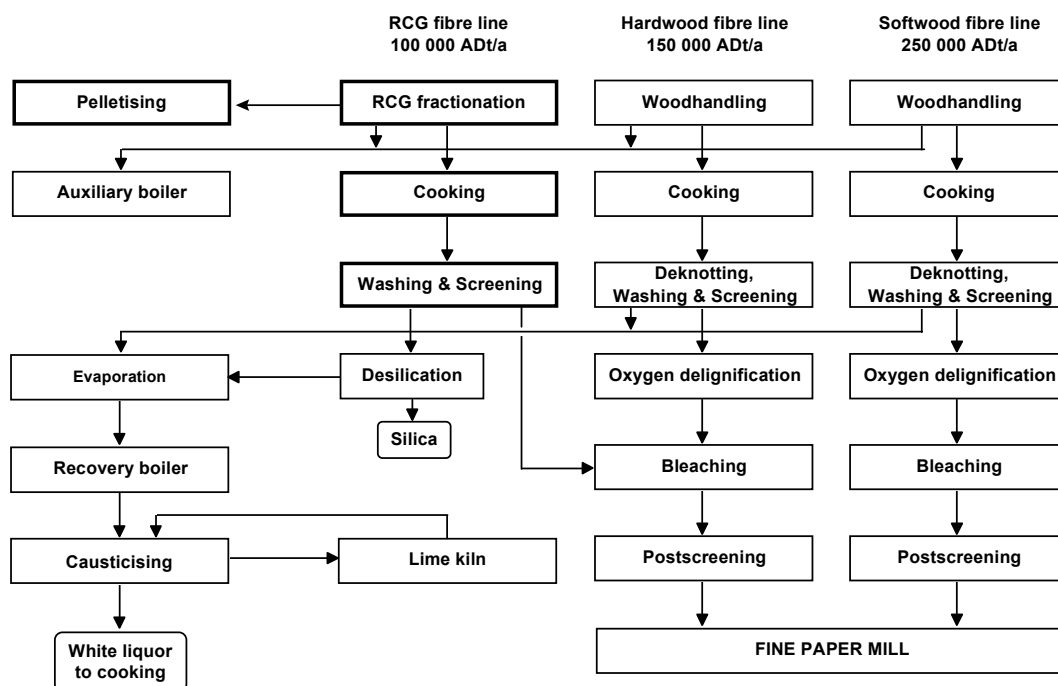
RCG fibre line
100 000 ADt/a

Hardwood fibre line
150 000 ADt/a

Softwood fibre line
250 000 ADt/a

Pelletising

RCG fractionation

Woodhandling

Woodhandling

Auxiliary boiler

Cooking

Cooking

Cooking

Washing & Screening

Deknotting, Washing & Screening

Deknotting, Washing & Screening

Evaporation

Desilication

Oxygen delignification

Oxygen delignification

Silica

Recovery boiler

Bleaching

Bleaching

Causticising

Lime kiln

Postscreening

Postscreening

White liquor to cooking

FINE PAPER MILL